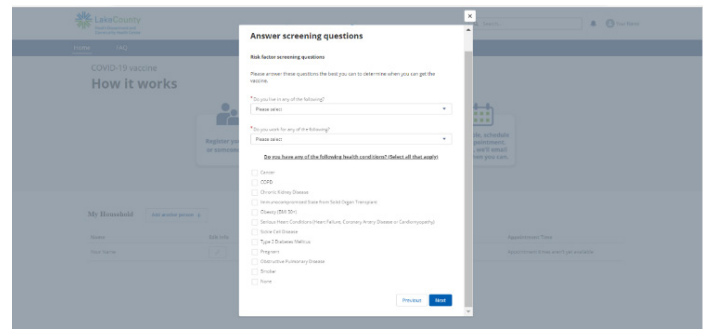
Lake County

Home FAQ

COVID-19 vaccine
How it works

Register yo or someone

My Household
Add another person

Name
Your Name

Appointment Time
Appointment time will be available

Search

Your Name

Answer screening questions

Risk factor screening questions

Please answer these questions the best you can to determine when you can get the vaccine.

*Do you live in any of the following?
Please select

*Do you work for any of the following?
Please select

Do you have any of the following health conditions? (Select all that apply)

Cancer
COPD
Chronic Kidney Disease
Immunocompromised State from Solid Organ Transplant
Obesity (BMI 30+)
Serious Heart Conditions (Heart Failure, Coronary Artery Disease or Cardiomyopathy)
Sickle Cell Disease
Type 2 Diabetes Mellitus
Pregnant
Obstructive Pulmonary Disease
Smoker
None

Previous
Next